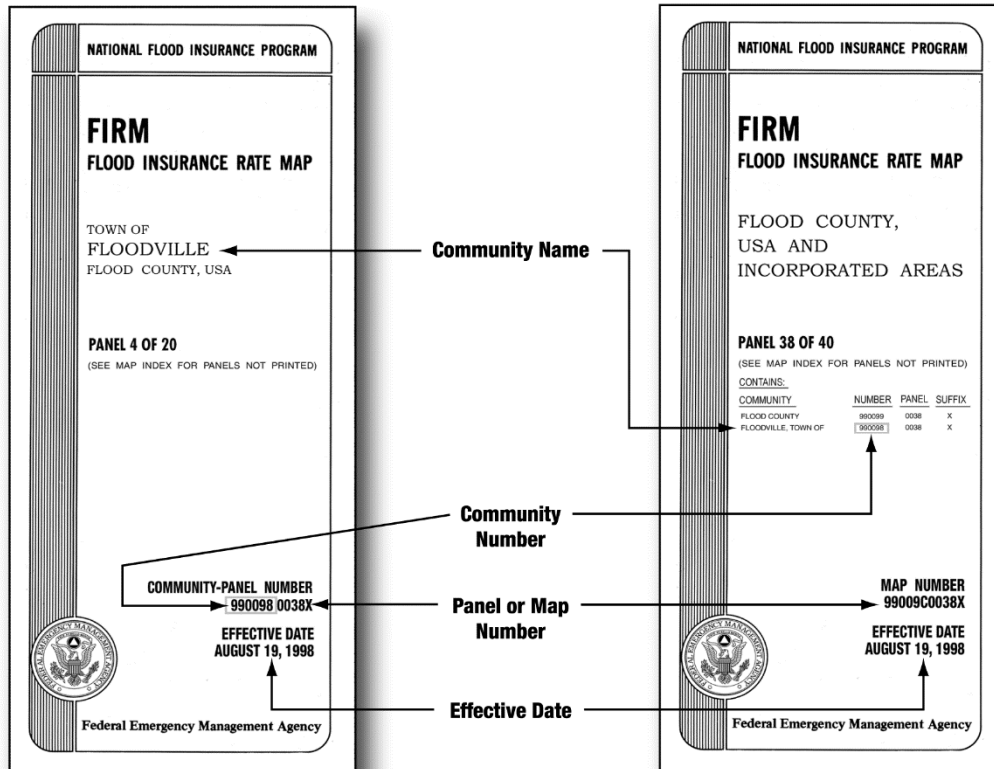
NATIONAL FLOOD INSURANCE PROGRAM

FIRM
FLOOD INSURANCE RATE MAP

TOWN OF
FLOODVILLE
FLOOD COUNTY, USA

PANEL 4 OF 20
(SEE MAP INDEX FOR PANELS NOT PRINTED)

COMMUNITY-PANEL NUMBER
990098 0038X

EFFECTIVE DATE
AUGUST 19, 1998

FEDERAL EMERGENCY MANAGEMENT AGENCY

Federal Emergency Management Agency

Community Name

Community Number

Panel or Map Number

Effective Date

NATIONAL FLOOD INSURANCE PROGRAM

FIRM
FLOOD INSURANCE RATE MAP

FLOOD COUNTY,
USA AND
INCORPORATED AREAS

PANEL 38 OF 40
(SEE MAP INDEX FOR PANELS NOT PRINTED)

CONTAINS:

| COMMUNITY | NUMBER | PANEL | SUFFIX |
|---|---|---|---|
| FLOOD COUNTY | 990099 | 0038 | X |
| FLOODVILLE, TOWN OF | 990098 | 0038 | X |

MAP NUMBER
99009C0038X

EFFECTIVE DATE
AUGUST 19, 1998

FEDERAL EMERGENCY MANAGEMENT AGENCY

Federal Emergency Management Agency